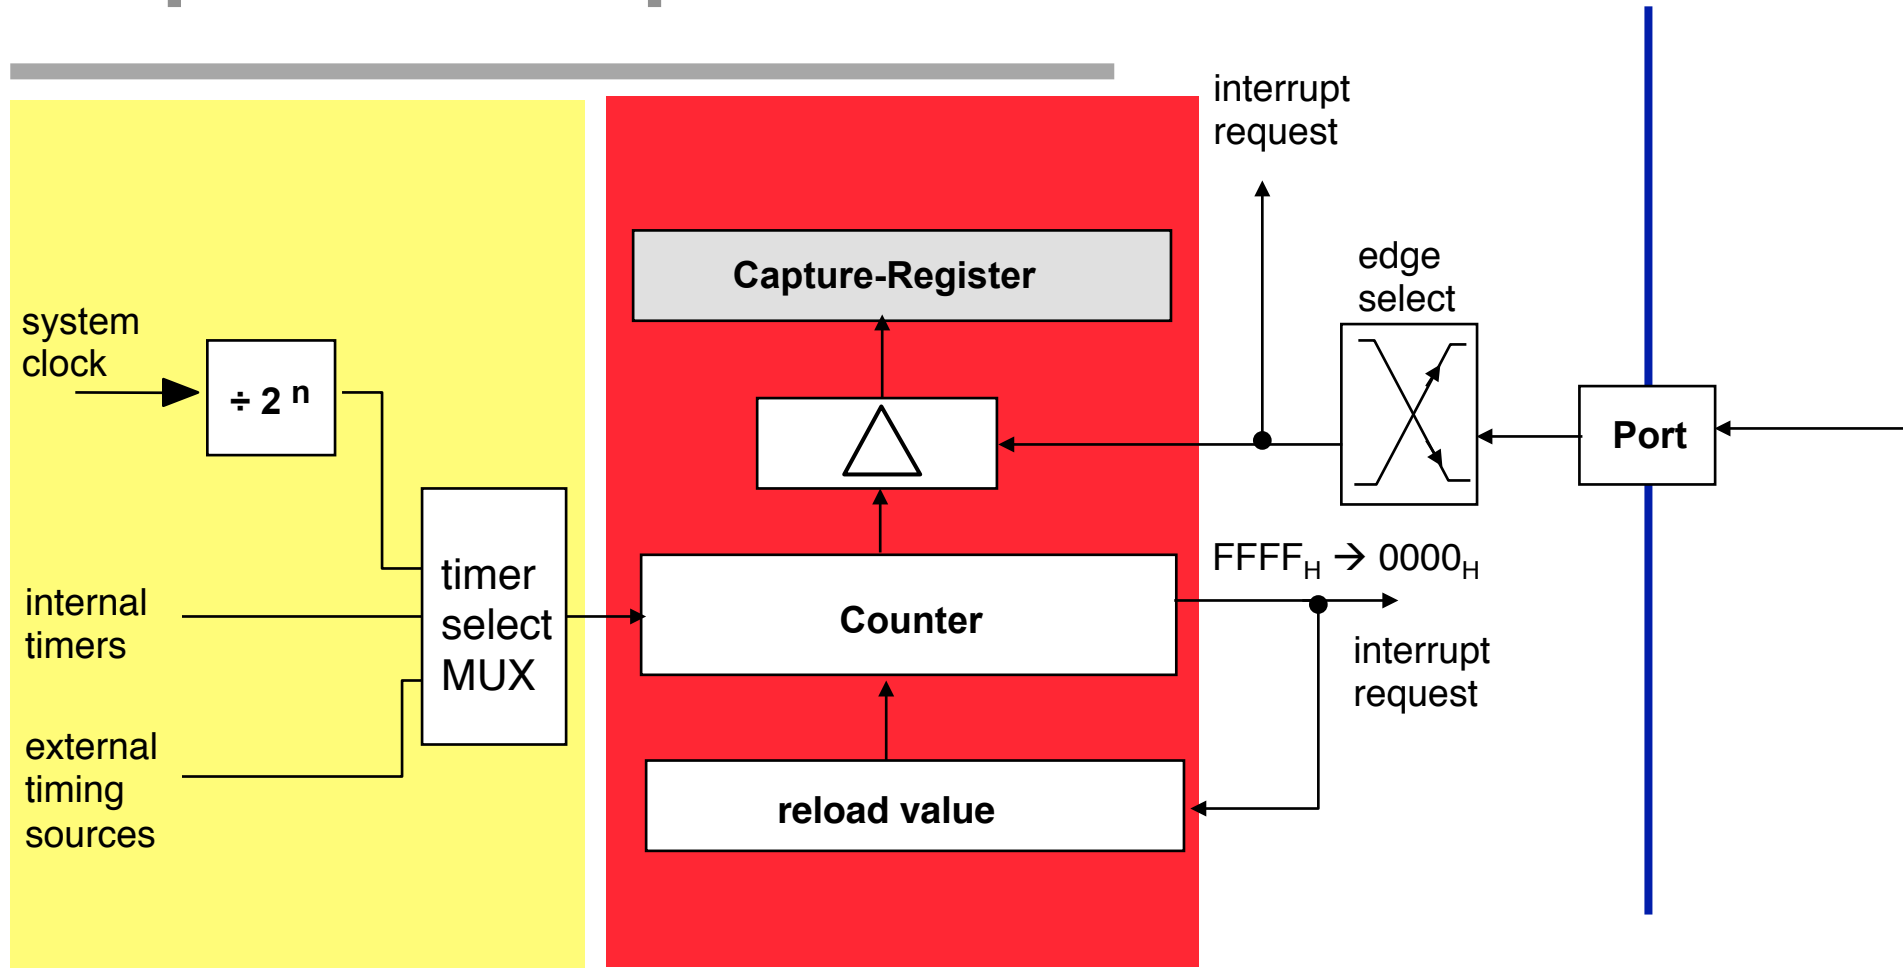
interrupt request

Capture-Register

edge select

system clock

$\div 2^n$

Port

timer select MUX

internal timers

$FFFF_H \rightarrow 0000_H$

Counter

interrupt request

external timing sources

reload value